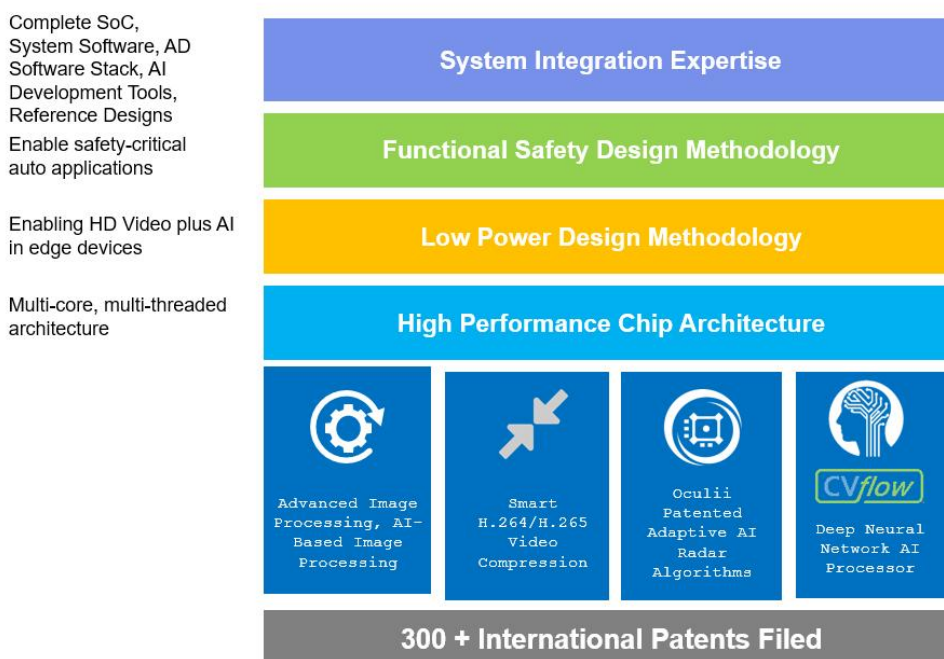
Complete SoC, System Software, AD Software Stack, AI Development Tools, Reference Designs

System Integration Expertise

Enable safety-critical auto applications

Functional Safety Design Methodology

Enabling HD Video plus AI in edge devices

Low Power Design Methodology

Multi-core, multi-threaded architecture

High Performance Chip Architecture

Advanced Image Processing, AI-Based Image Processing

Smart H.264/H.265 Video Compression

Oculii Patented Adaptive AI Radar Algorithms

CVflow

Deep Neural Network AI Processor

300 + International Patents Filed